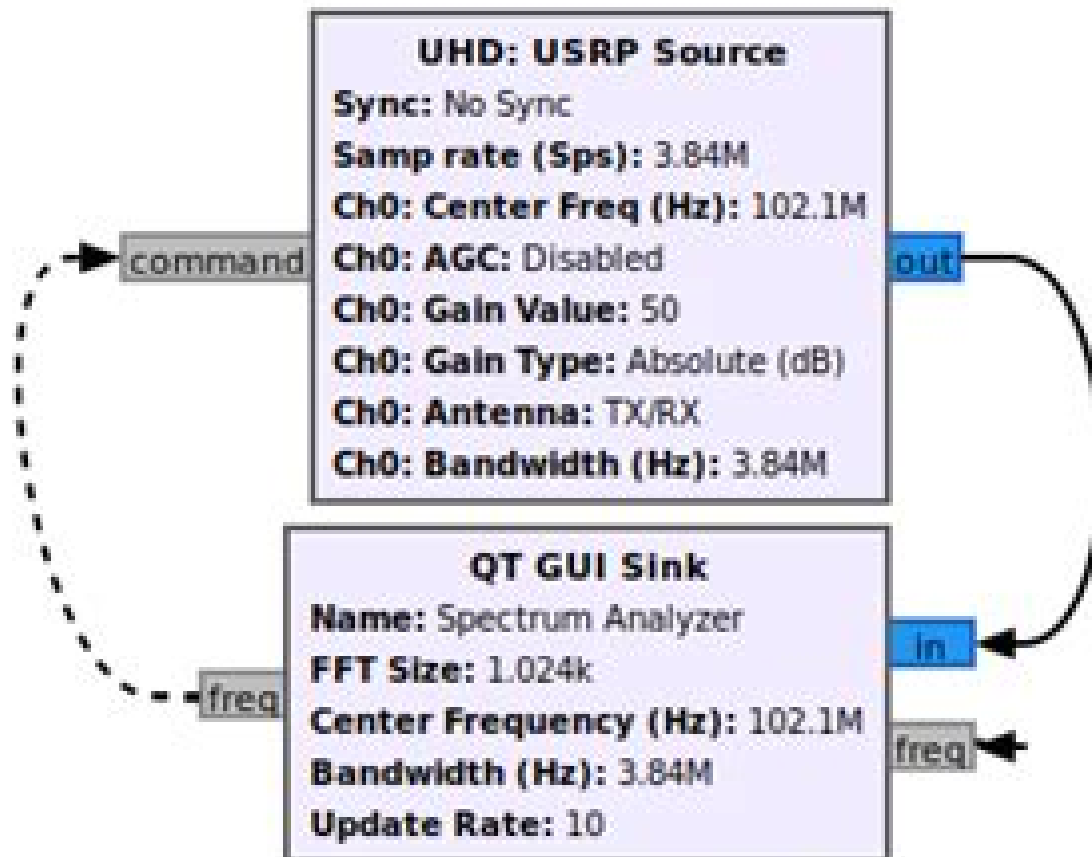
UHD: USRP Source
Sync: No Sync
Samp rate (Sps): 3.84M
Ch0: Center Freq (Hz): 102.1M
Ch0: AGC: Disabled
Ch0: Gain Value: 50
Ch0: Gain Type: Absolute (dB)
Ch0: Antenna: TX/RX
Ch0: Bandwidth (Hz): 3.84M

command

out

QT GUI Sink
Name: Spectrum Analyzer
FFT Size: 1.024k
Center Frequency (Hz): 102.1M
Bandwidth (Hz): 3.84M
Update Rate: 10

freq

in

freq